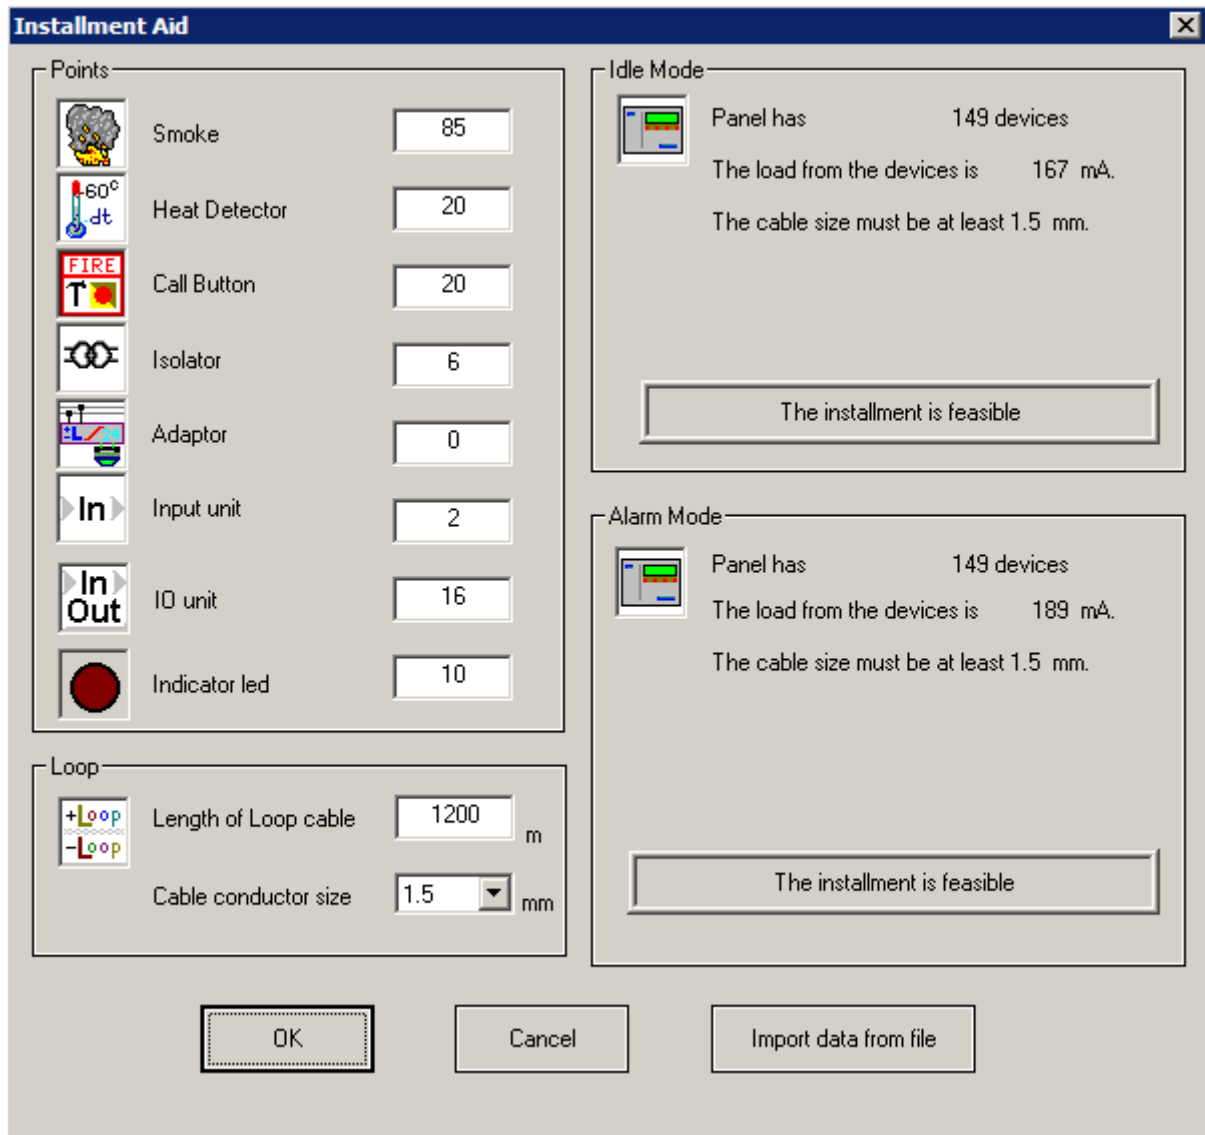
Installment Aid

Points

60°
dt
FIRE

Smoke 85

Heat Detector 20

Call Button 20

Isolator 6

Adaptor 0

In
Input unit 2

In
Out
IO unit 16

Indicator led 10

Loop

+Loop
-Loop
Length of Loop cable 1200 m

Cable conductor size 1.5 mm

Idle Mode

Panel has 149 devices

The load from the devices is 167 mA.

The cable size must be at least 1.5 mm.

The installment is feasible

Alarm Mode

Panel has 149 devices

The load from the devices is 189 mA.

The cable size must be at least 1.5 mm.

The installment is feasible

OK

Cancel

Import data from file